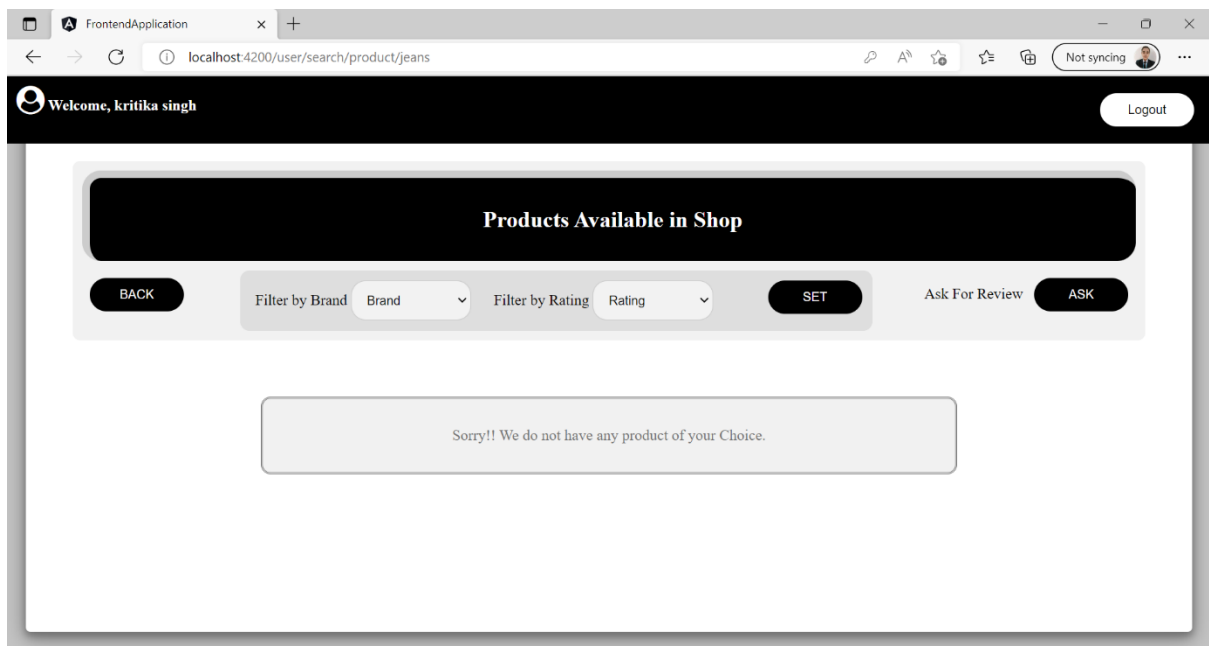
FrontendApplication

localhost:4200/user/search/product/jeans

Not syncing

Welcome, kritika singh

Logout

Products Available in Shop

BACK

Filter by Brand Brand

Filter by Rating Rating

SET

Ask For Review

ASK

Sorry!! We do not have any product of your Choice.